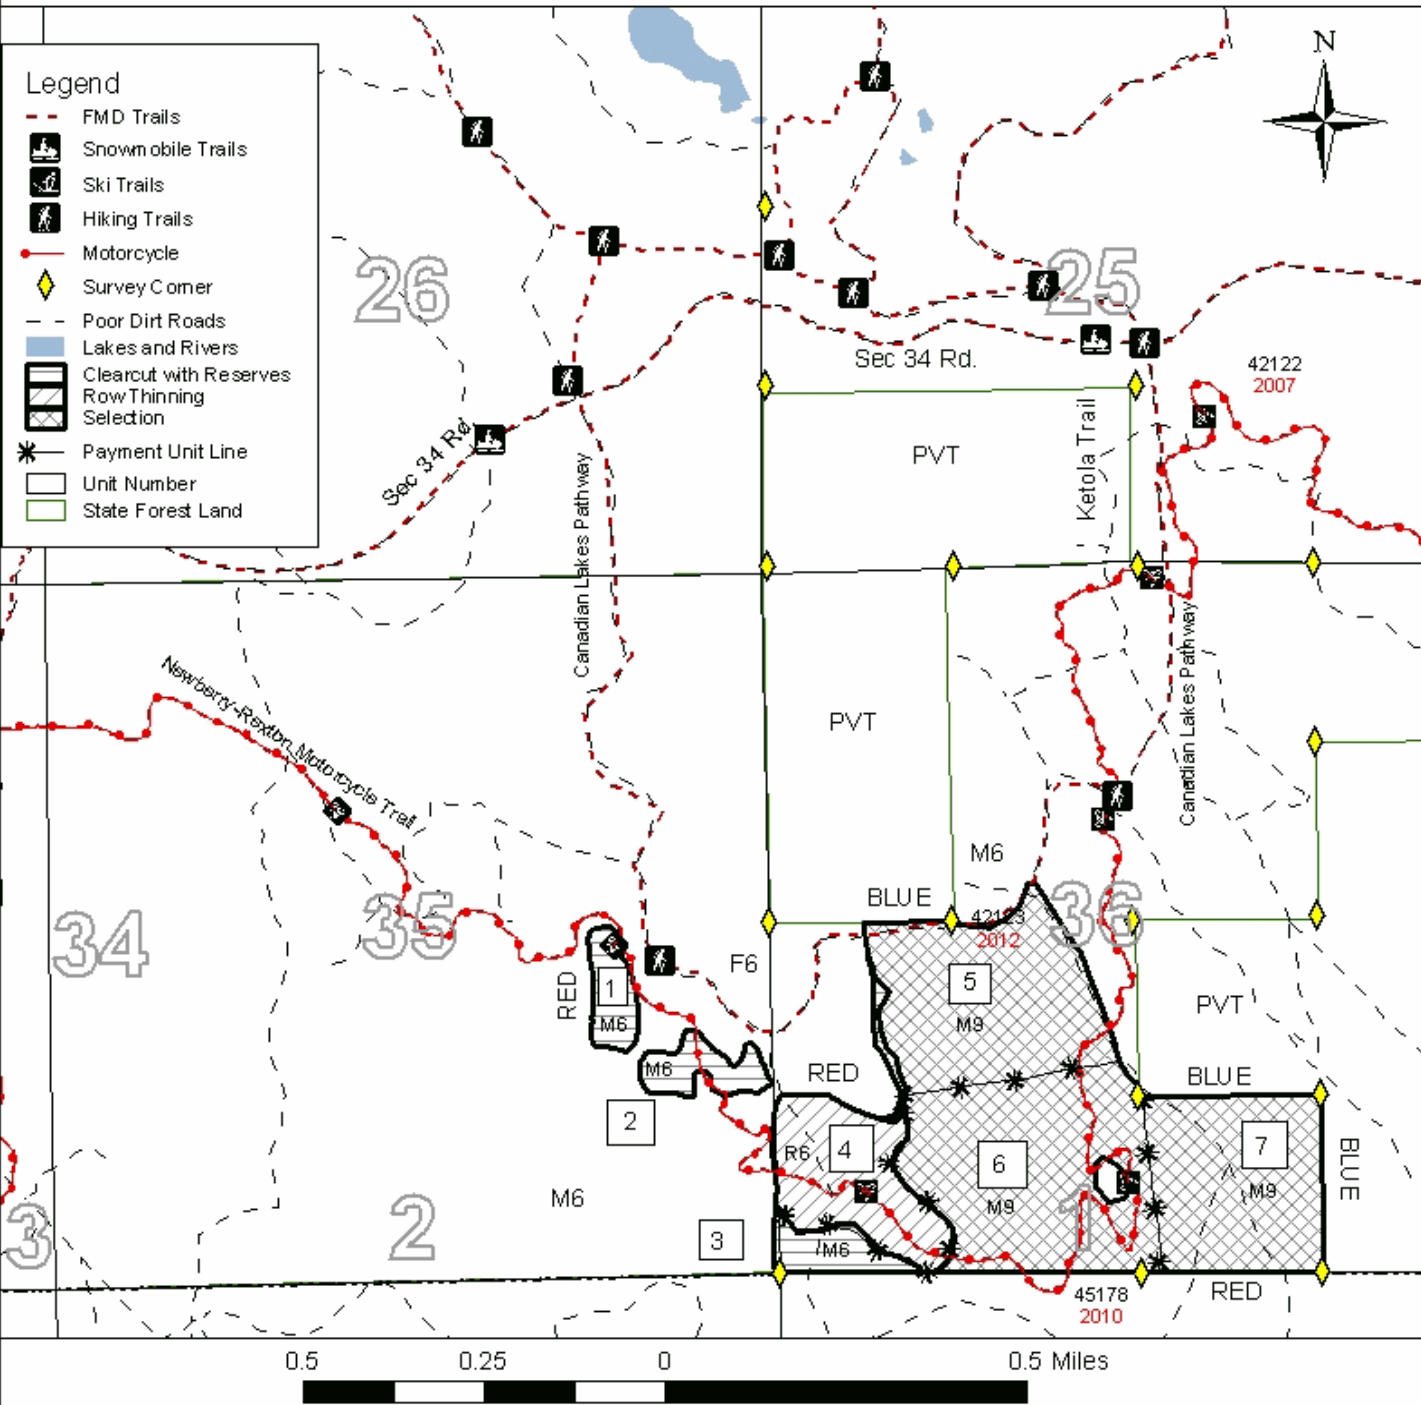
Legend
FMD Trails
Snowmobile Trails
Ski Trails
Hiking Trails
Motorcycle
Survey Corner
Poor Dirt Roads
Lakes and Rivers
Clearcut with Reserves
Row Thinning
Selection
Payment Unit Line
Unit Number
State Forest Land

N

26
25
Sec 34 Rd.
Sec 34 Rd
42122
2007
PVT
Ketola Trail
Canadian Lakes Pathway
Canadian Lakes Pathway
Newberry-Rexton Motorcycle Trail
PVT
M6
BLUE
42123
2012
36
34
35
RED
1
M6
F6
5
M9
PVT
M6
RED
BLUE
2
4
R6
6
M9
7
M9
BLUE
M6
3
2
M6
3
1
45178
2010
RED

0.5
0.25
0
0.5 Miles